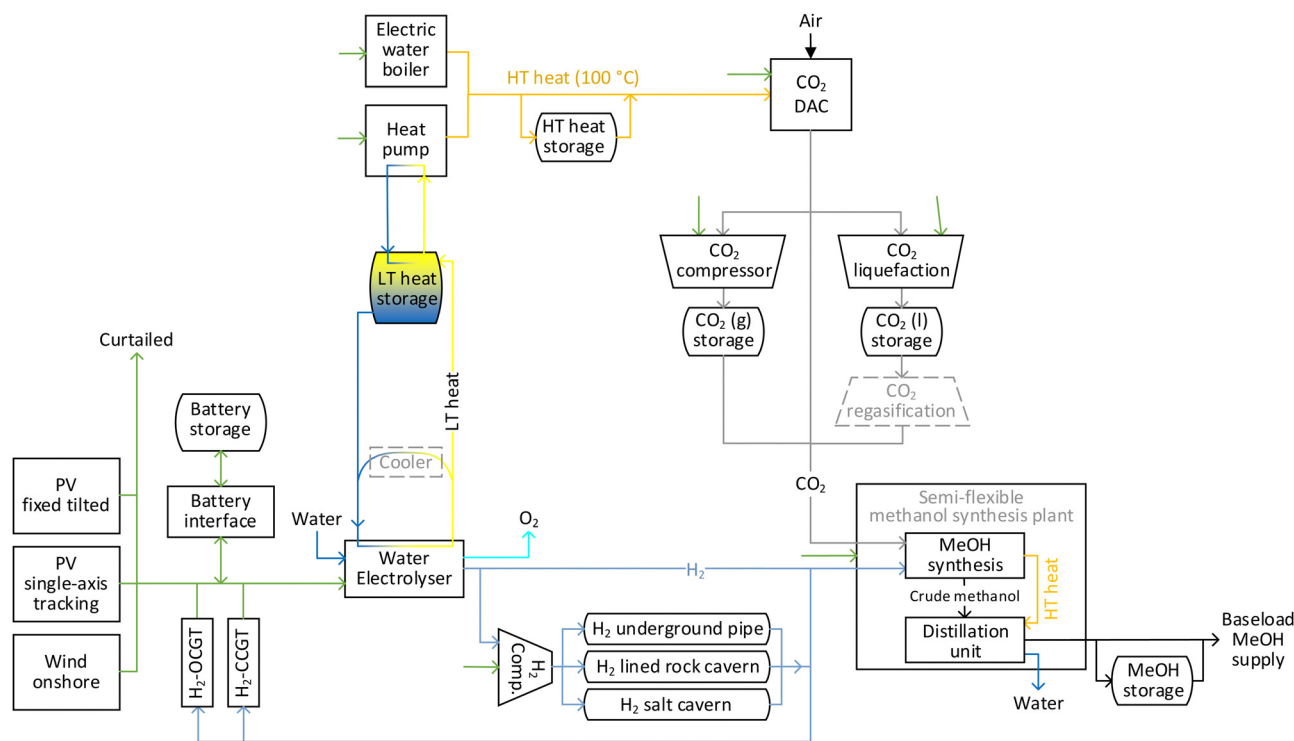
Electric water boiler

Heat pump

HT heat (100 °C)

HT heat storage

Air

$CO_2$ DAC

LT heat storage

$CO_2$ compressor

$CO_2$ liquefaction

$CO_2$ (g) storage

$CO_2$ (l) storage

$CO_2$ regasification

Curtailed

Battery storage

Battery interface

LT heat

Cooler

PV fixed tilted

PV single-axis tracking

Wind onshore

Water

Water Electrolyser

$O_2$

$CO_2$

Semi-flexible methanol synthesis plant

MeOH synthesis

Crude methanol

HT heat

Distillation unit

$H_2$

$H_2$-OCGT

$H_2$-CCGT

$H_2$ Comp.

$H_2$ underground pipe

$H_2$ lined rock cavern

$H_2$ salt cavern

Water

MeOH storage

Baseload MeOH supply